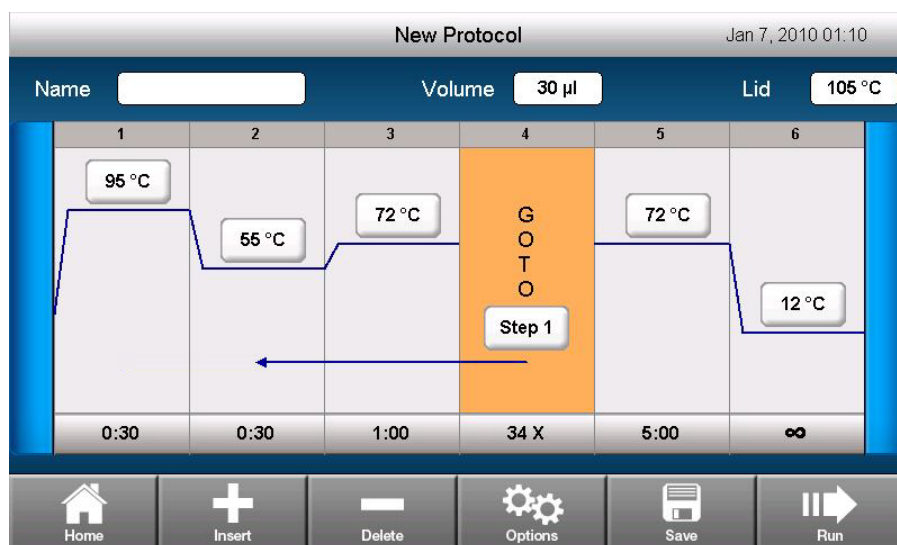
New Protocol
Jan 7, 2010 01:10

Name
Volume 30 µl
Lid 105 °C

| 1 | 2 | 3 | 4 | 5 | 6 |
|---|---|---|---|---|---|
| 95 °C | 55 °C | 72 °C | GOTO Step 1 | 72 °C | 12 °C |
| 0:30 | 0:30 | 1:00 | 34 X | 5:00 | ∞ |

Home
Insert
Delete
Options
Save
Run